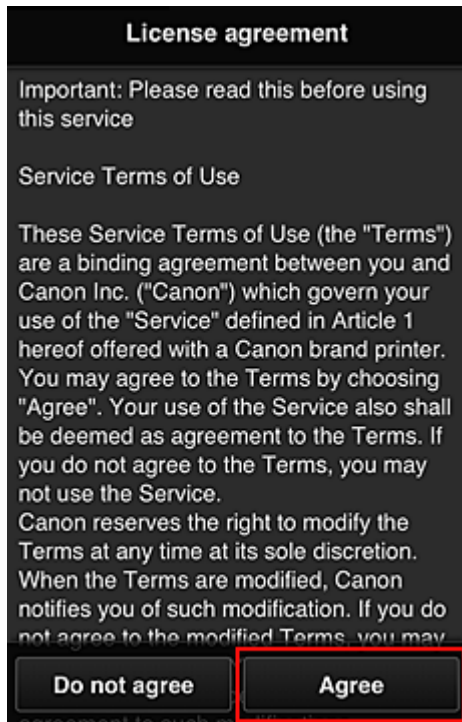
License agreement

Important: Please read this before using this service

Service Terms of Use

These Service Terms of Use (the "Terms") are a binding agreement between you and Canon Inc. ("Canon") which govern your use of the "Service" defined in Article 1 hereof offered with a Canon brand printer. You may agree to the Terms by choosing "Agree". Your use of the Service also shall be deemed as agreement to the Terms. If you do not agree to the Terms, you may not use the Service.
Canon reserves the right to modify the Terms at any time at its sole discretion. When the Terms are modified, Canon notifies you of such modification. If you do not agree to the modified Terms, you may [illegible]

Do not agree

Agree